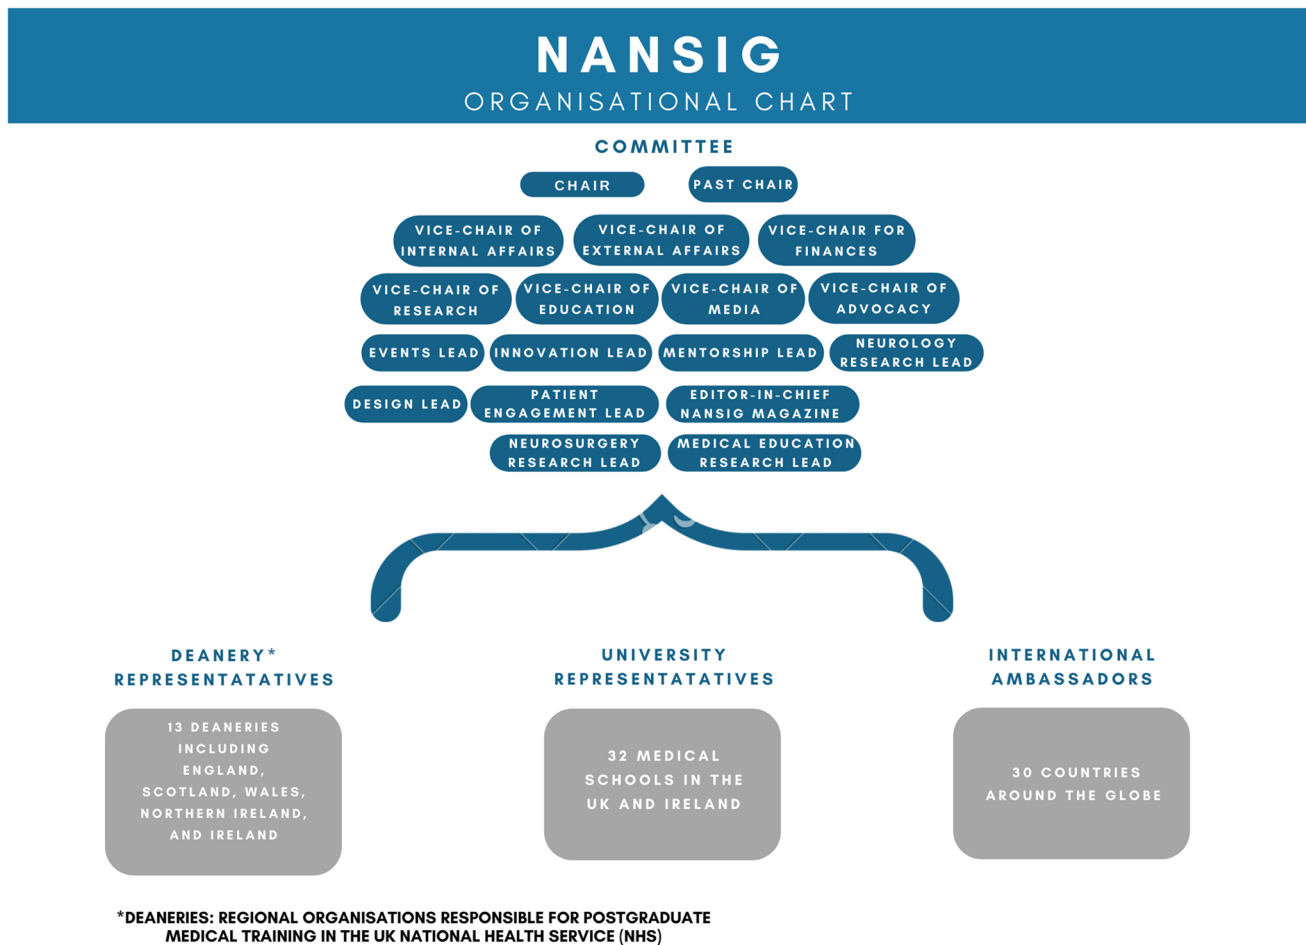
NANSIG
ORGANISATIONAL CHART

COMMITTEE

CHAIR

PAST CHAIR

VICE-CHAIR OF INTERNAL AFFAIRS

VICE-CHAIR OF EXTERNAL AFFAIRS

VICE-CHAIR FOR FINANCES

VICE-CHAIR OF RESEARCH

VICE-CHAIR OF EDUCATION

VICE-CHAIR OF MEDIA

VICE-CHAIR OF ADVOCACY

EVENTS LEAD

INNOVATION LEAD

MENTORSHIP LEAD

NEUROLOGY RESEARCH LEAD

DESIGN LEAD

PATIENT ENGAGEMENT LEAD

EDITOR-IN-CHIEF NANSIG MAGAZINE

NEUROSURGERY RESEARCH LEAD

MEDICAL EDUCATION RESEARCH LEAD

DEANERY* REPRESENTATATIVES

13 DEANERIES INCLUDING ENGLAND, SCOTLAND, WALES, NORTHERN IRELAND, AND IRELAND

UNIVERSITY REPRESENTATATIVES

32 MEDICAL SCHOOLS IN THE UK AND IRELAND

INTERNATIONAL AMBASSADORS

30 COUNTRIES AROUND THE GLOBE

*DEANERIES: REGIONAL ORGANISATIONS RESPONSIBLE FOR POSTGRADUATE MEDICAL TRAINING IN THE UK NATIONAL HEALTH SERVICE (NHS)